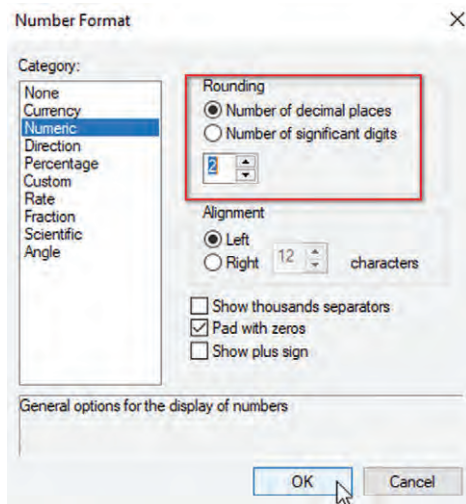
Number Format

Category:
None
Currency
Numeric
Direction
Percentage
Custom
Rate
Fraction
Scientific
Angle

Rounding
Number of decimal places
Number of significant digits
2

Alignment
Left
Right 12 characters

Show thousands separators
Pad with zeros
Show plus sign

General options for the display of numbers

OK
Cancel